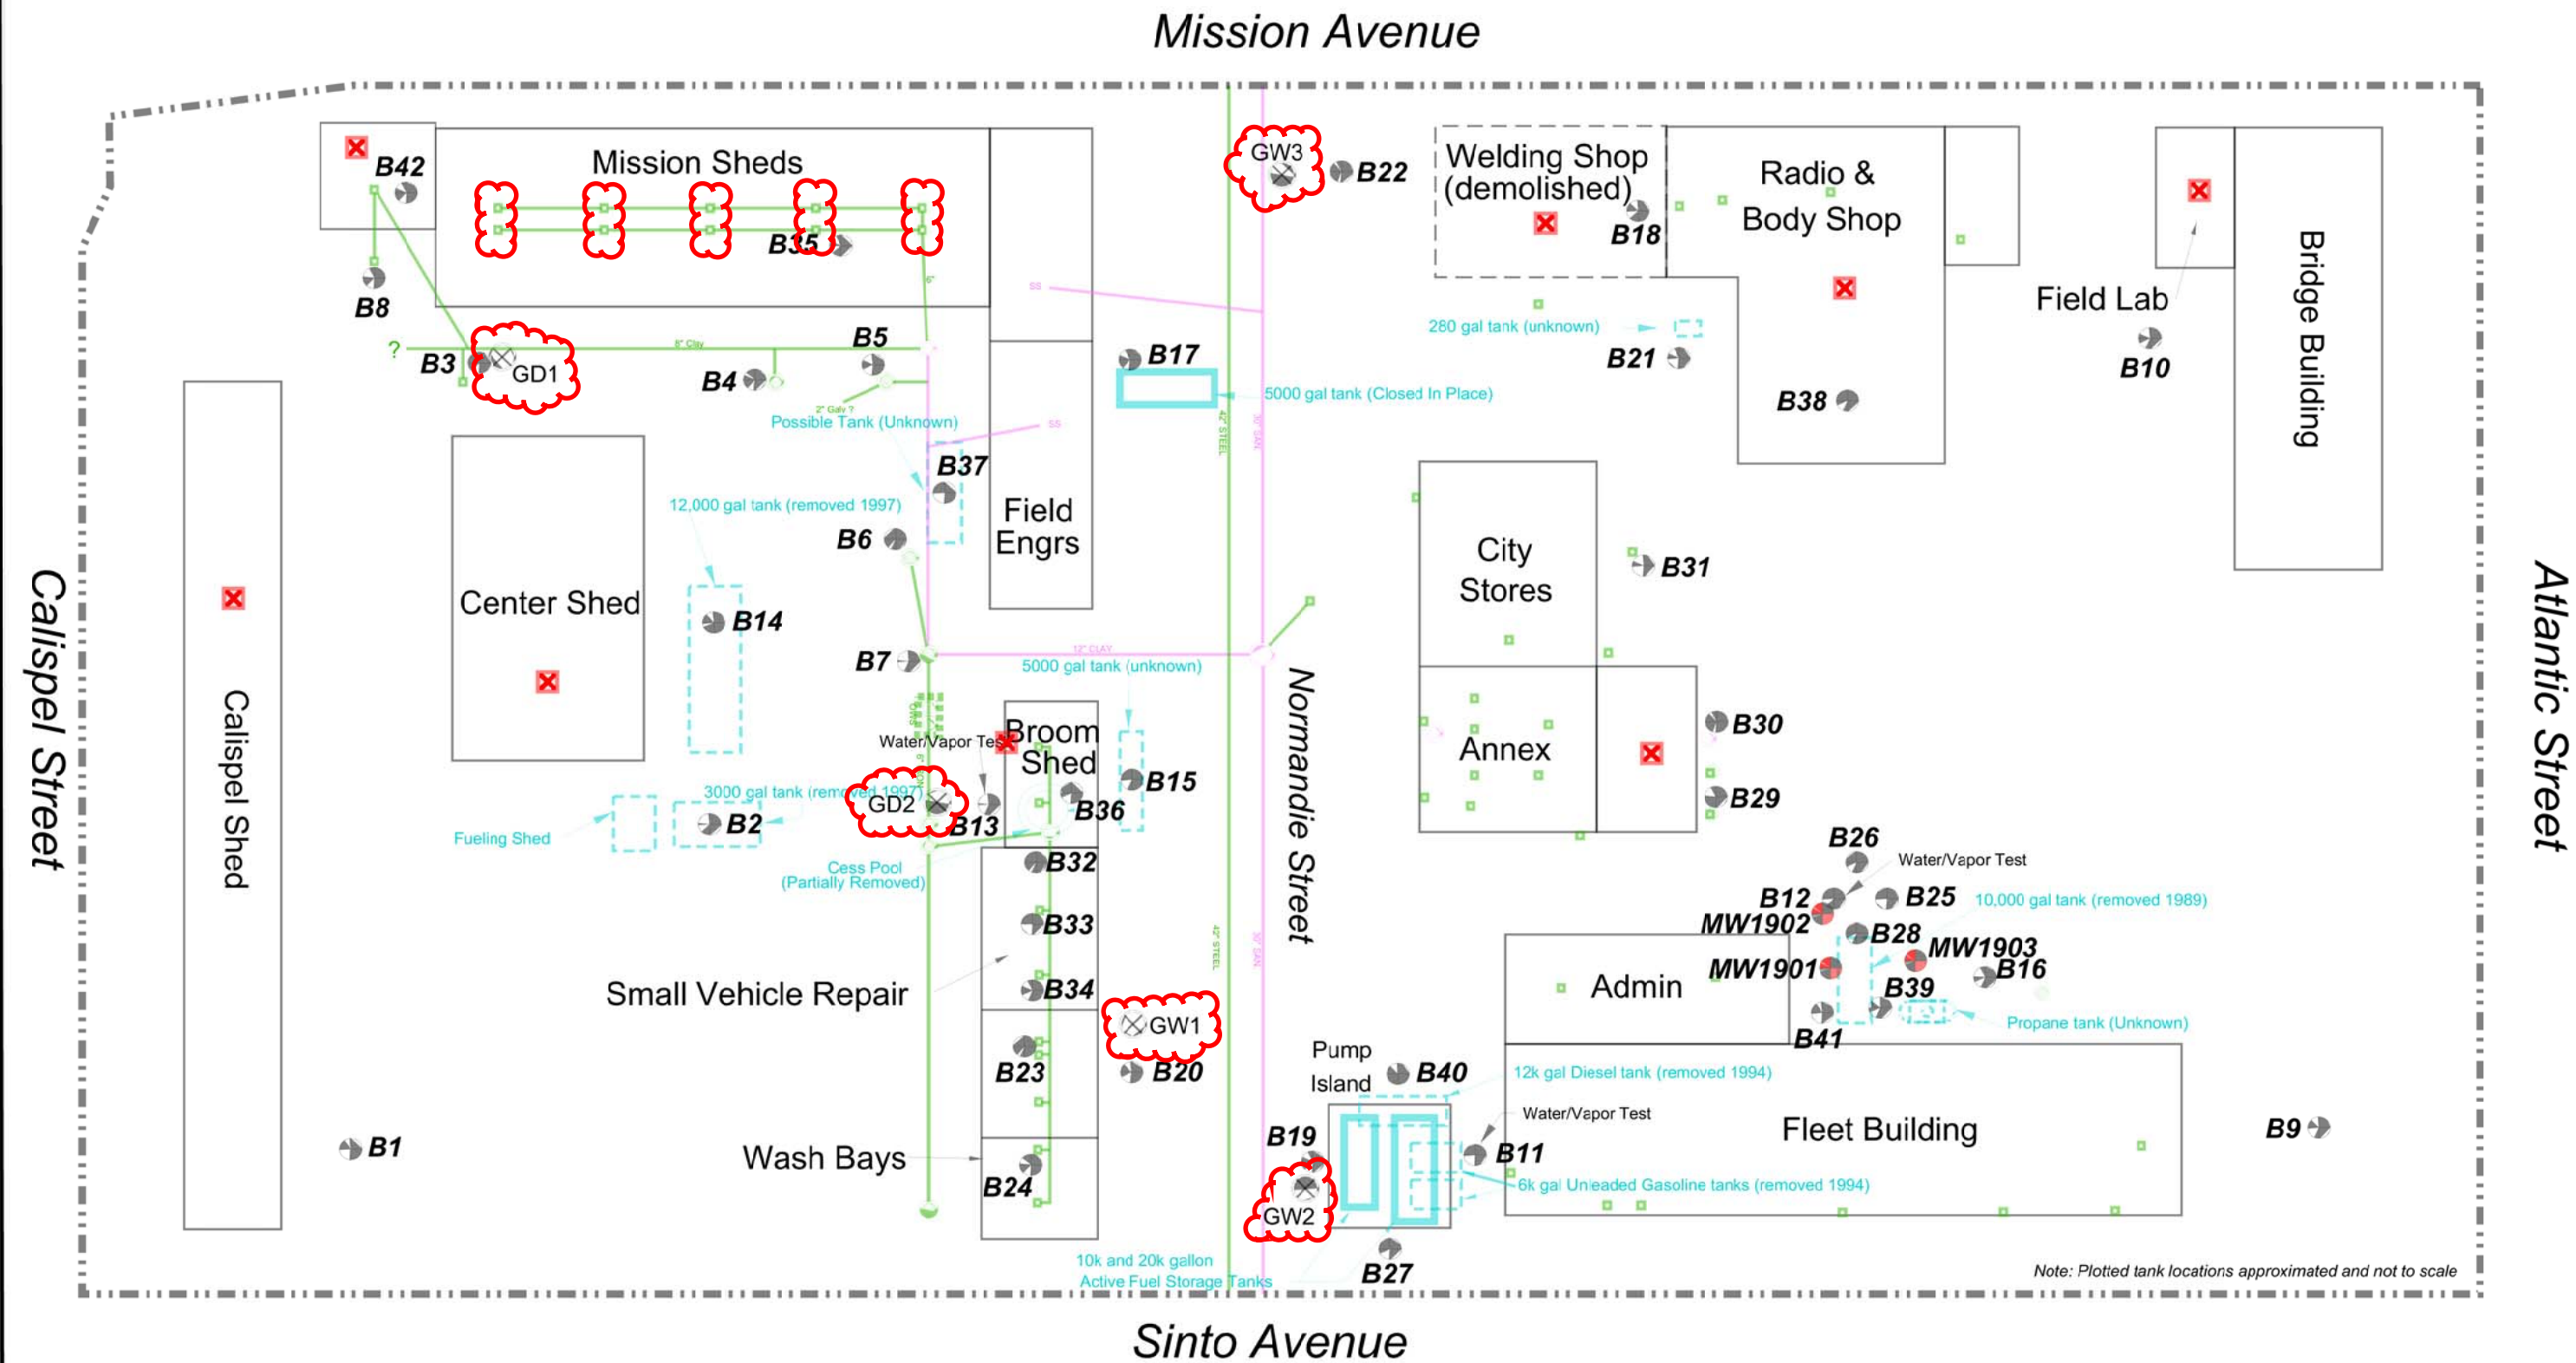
Mission Avenue

Calispel Street

Atlantic Street

Sinto Avenue

Mission Sheds
B42
B35
B8
B3
GD1
B4
B5
Possible Tank (Unknown)
B37
12,000 gal tank (removed 1997)
B6
Field Engrs
Center Shed
Calispel Shed
B14
B7
5000 gal tank (unknown)
Water/Vapor Test
Broom Shed
3000 gal tank (removed 1997)
GD2
B2
B13
B36
B15
Fueling Shed
Cess Pool (Partially Removed)
B32
B33
B34
Small Vehicle Repair
GW1
B23
B20
Wash Bays
B24
B1
10k and 20k gallon Active Fuel Storage Tanks
GW3
B22
B17
5000 gal tank (Closed In Place)
Normandie Street
Welding Shop (demolished)
B18
Radio & Body Shop
280 gal tank (unknown)
B21
B38
Field Lab
B10
Bridge Building
City Stores
B31
Annex
B30
B29
B26
Water/Vapor Test
B12
B25
10,000 gal tank (removed 1989)
MW1902
B28
MW1903
Admin
MW1901
B16
B39
B41
Propane tank (Unknown)
Pump Island
B40
12k gal Diesel tank (removed 1994)
Water/Vapor Test
Fleet Building
B9
B19
B11
6k gal Unleaded Gasoline tanks (removed 1994)
GW2
B27
Note: Plotted tank locations approximated and not to scale